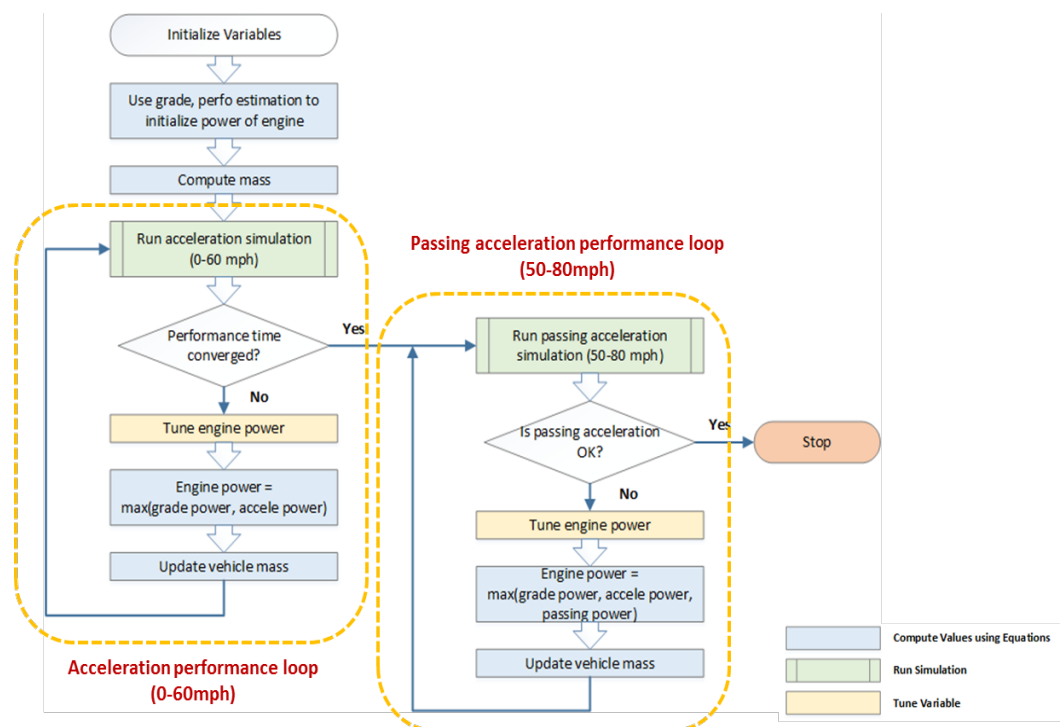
Initialize Variables

Use grade, perfo estimation to initialize power of engine

Compute mass

Run acceleration simulation (0-60 mph)

Performance time converged?

Yes

No

Tune engine power

Engine power = max(grade power, accele power)

Update vehicle mass

Acceleration performance loop (0-60mph)

Passing acceleration performance loop (50-80mph)

Run passing acceleration simulation (50-80 mph)

Is passing acceleration OK?

Yes

Stop

No

Tune engine power

Engine power = max(grade power, accele power, passing power)

Update vehicle mass

Compute Values using Equations

Run Simulation

Tune Variable